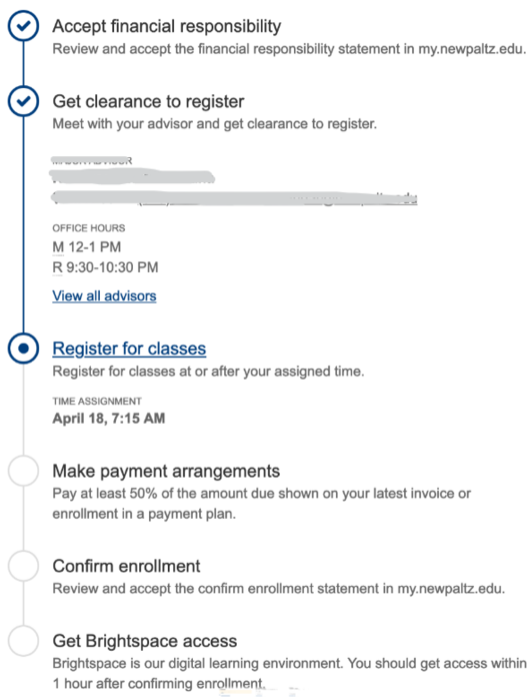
Accept financial responsibility
Review and accept the financial responsibility statement in my.newpaltz.edu.

Get clearance to register
Meet with your advisor and get clearance to register.

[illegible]
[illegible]
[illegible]

OFFICE HOURS
M 12-1 PM
R 9:30-10:30 PM

View all advisors

Register for classes
Register for classes at or after your assigned time.

TIME ASSIGNMENT
April 18, 7:15 AM

Make payment arrangements
Pay at least 50% of the amount due shown on your latest invoice or enrollment in a payment plan.

Confirm enrollment
Review and accept the confirm enrollment statement in my.newpaltz.edu.

Get Brightspace access
Brightspace is our digital learning environment. You should get access within 1 hour after confirming enrollment.